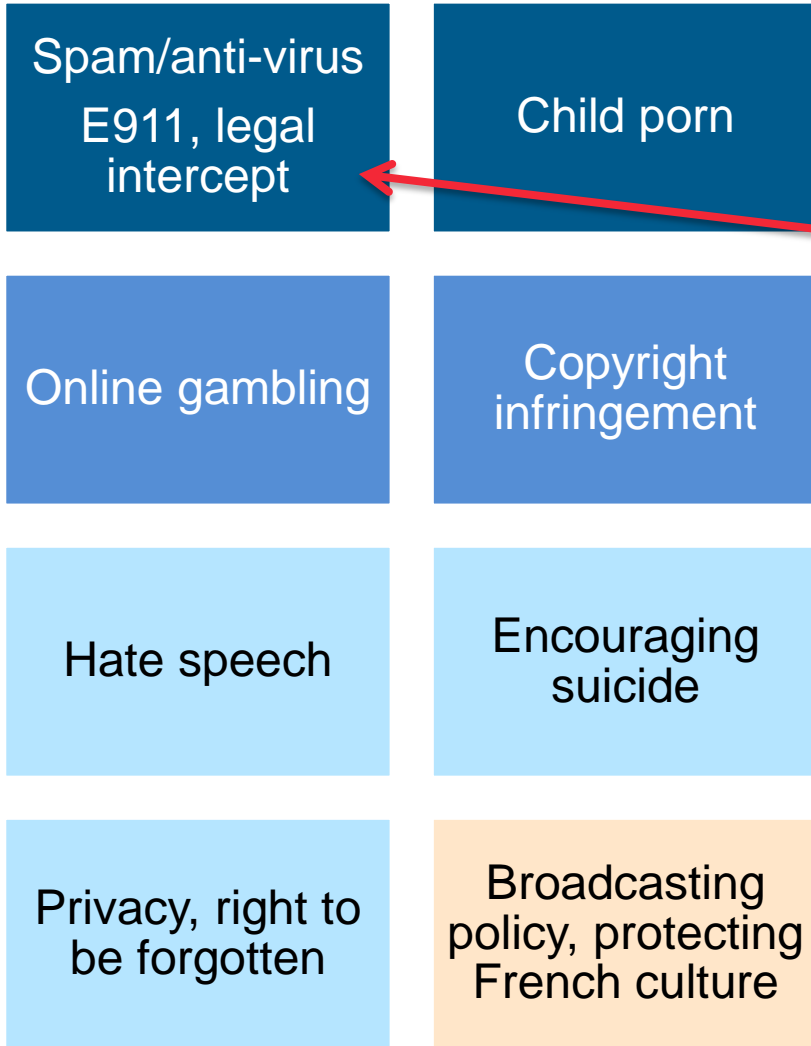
Spam/anti-virus
E911, legal intercept

Child porn

Online gambling

Copyright infringement

Hate speech

Encouraging suicide

Privacy, right to be forgotten

Broadcasting policy, protecting French culture